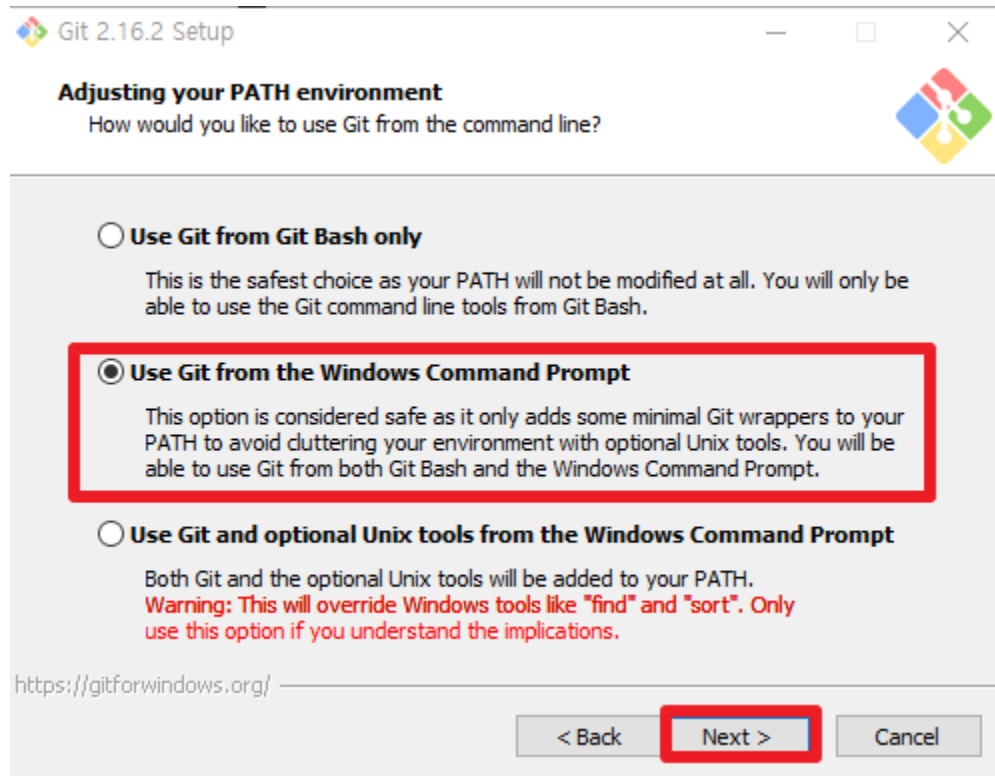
Git 2.16.2 Setup

Adjusting your PATH environment
How would you like to use Git from the command line?

Use Git from Git Bash only

This is the safest choice as your PATH will not be modified at all. You will only be able to use the Git command line tools from Git Bash.

Use Git from the Windows Command Prompt

This option is considered safe as it only adds some minimal Git wrappers to your PATH to avoid cluttering your environment with optional Unix tools. You will be able to use Git from both Git Bash and the Windows Command Prompt.

Use Git and optional Unix tools from the Windows Command Prompt

Both Git and the optional Unix tools will be added to your PATH.
Warning: This will override Windows tools like "find" and "sort". Only use this option if you understand the implications.

https://gitforwindows.org/

< Back
Next >
Cancel